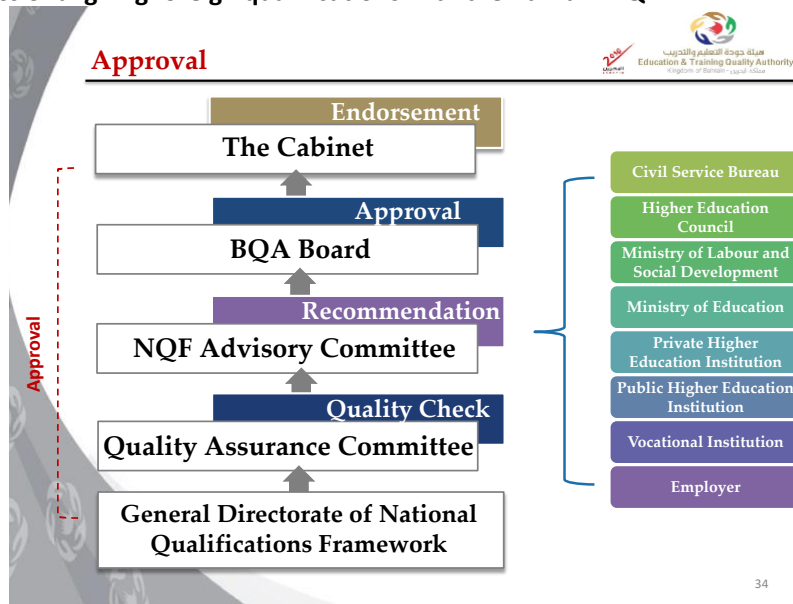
Approval

هيئة جودة التعليم والتدريب
Education & Training Quality Authority
Kingdom of Bahrain - مملكة البحرين

Endorsement
The Cabinet

Approval
BQA Board

Recommendation
NQF Advisory Committee

Quality Check
Quality Assurance Committee

General Directorate of National Qualifications Framework

Approval

Civil Service Bureau
Higher Education Council
Ministry of Labour and Social Development
Ministry of Education
Private Higher Education Institution
Public Higher Education Institution
Vocational Institution
Employer

34